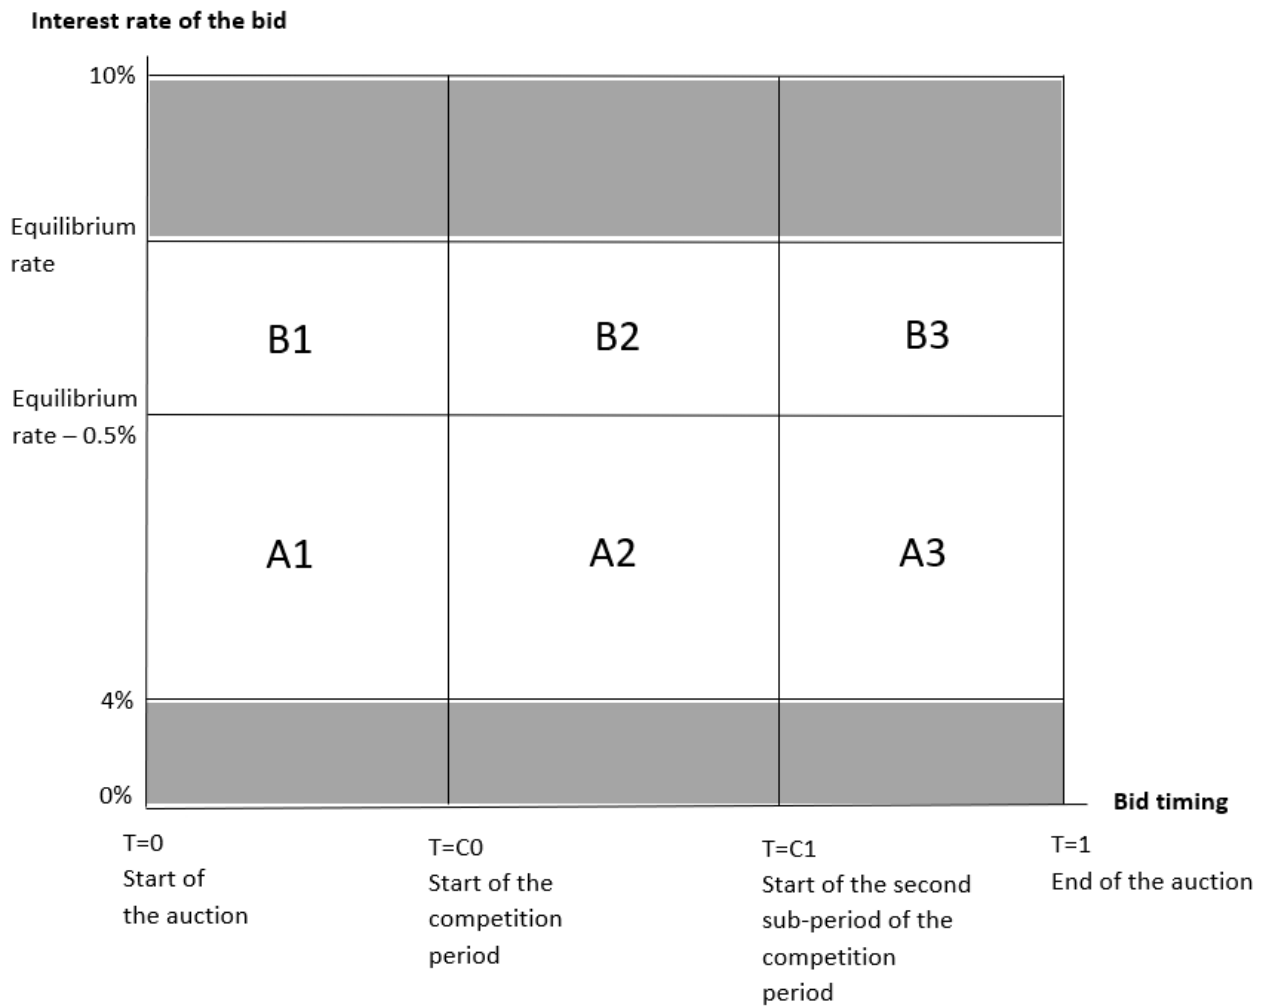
Interest rate of the bid

10%

Equilibrium rate

B1

B2

B3

Equilibrium rate – 0.5%

A1

A2

A3

4%

0%

Bid timing

T=0
Start of the auction

T=C0
Start of the competition period

T=C1
Start of the second sub-period of the competition period

T=1
End of the auction